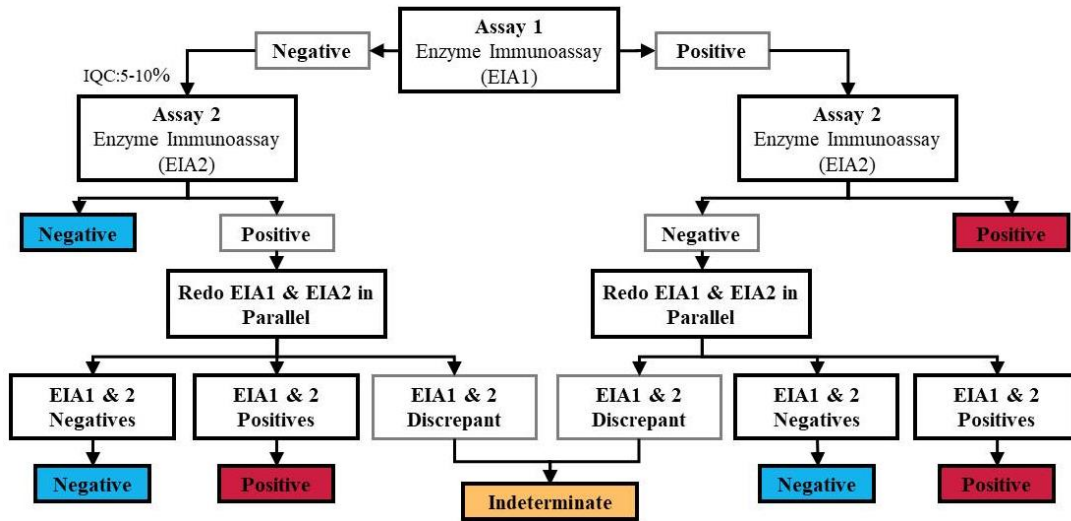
Assay 1
Enzyme Immunoassay
(EIA1)

Negative

Positive

IQC:5-10%

Assay 2
Enzyme Immunoassay
(EIA2)

Assay 2
Enzyme Immunoassay
(EIA2)

Negative

Positive

Negative

Positive

Redo EIA1 & EIA2 in Parallel

Redo EIA1 & EIA2 in Parallel

EIA1 & 2 Negatives

EIA1 & 2 Positives

EIA1 & 2 Discrepant

EIA1 & 2 Discrepant

EIA1 & 2 Negatives

EIA1 & 2 Positives

Negative

Positive

Indeterminate

Negative

Positive